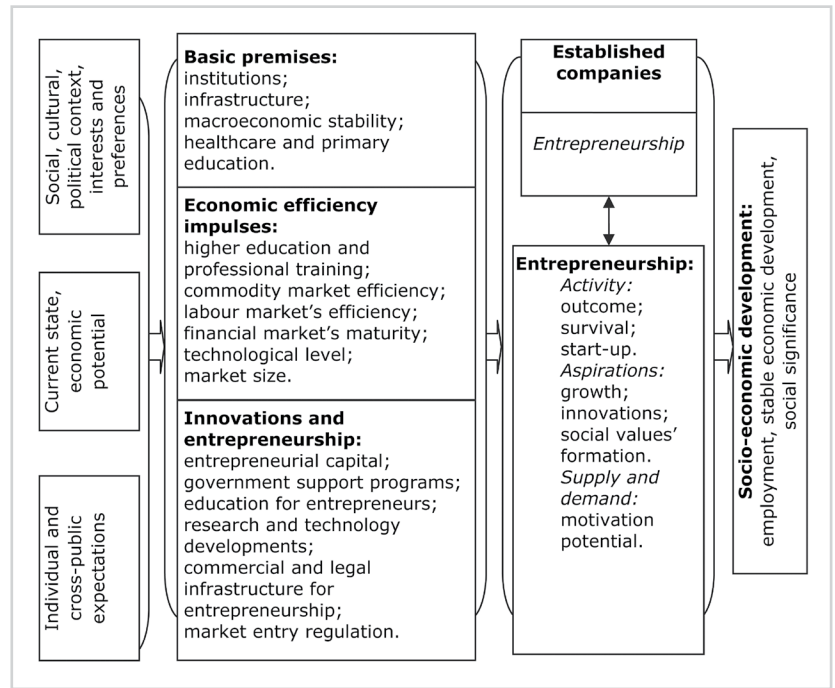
Social, cultural, political context, interests and preferences

Current state, economic potential

Individual and cross-public expectations

**Basic premises:**
institutions;
infrastructure;
macroeconomic stability;
healthcare and primary education.

**Economic efficiency impulses:**
higher education and professional training;
commodity market efficiency;
labour market's efficiency;
financial market's maturity;
technological level;
market size.

**Innovations and entrepreneurship:**
entrepreneurial capital;
government support programs;
education for entrepreneurs;
research and technology developments;
commercial and legal infrastructure for entrepreneurship;
market entry regulation.

**Established companies**

*Entrepreneurship*

**Entrepreneurship:**
*Activity:*
outcome;
survival;
start-up.
*Aspirations:*
growth;
innovations;
social values' formation.
*Supply and demand:*
motivation potential.

**Socio-economic development:**
employment, stable economic development, social significance